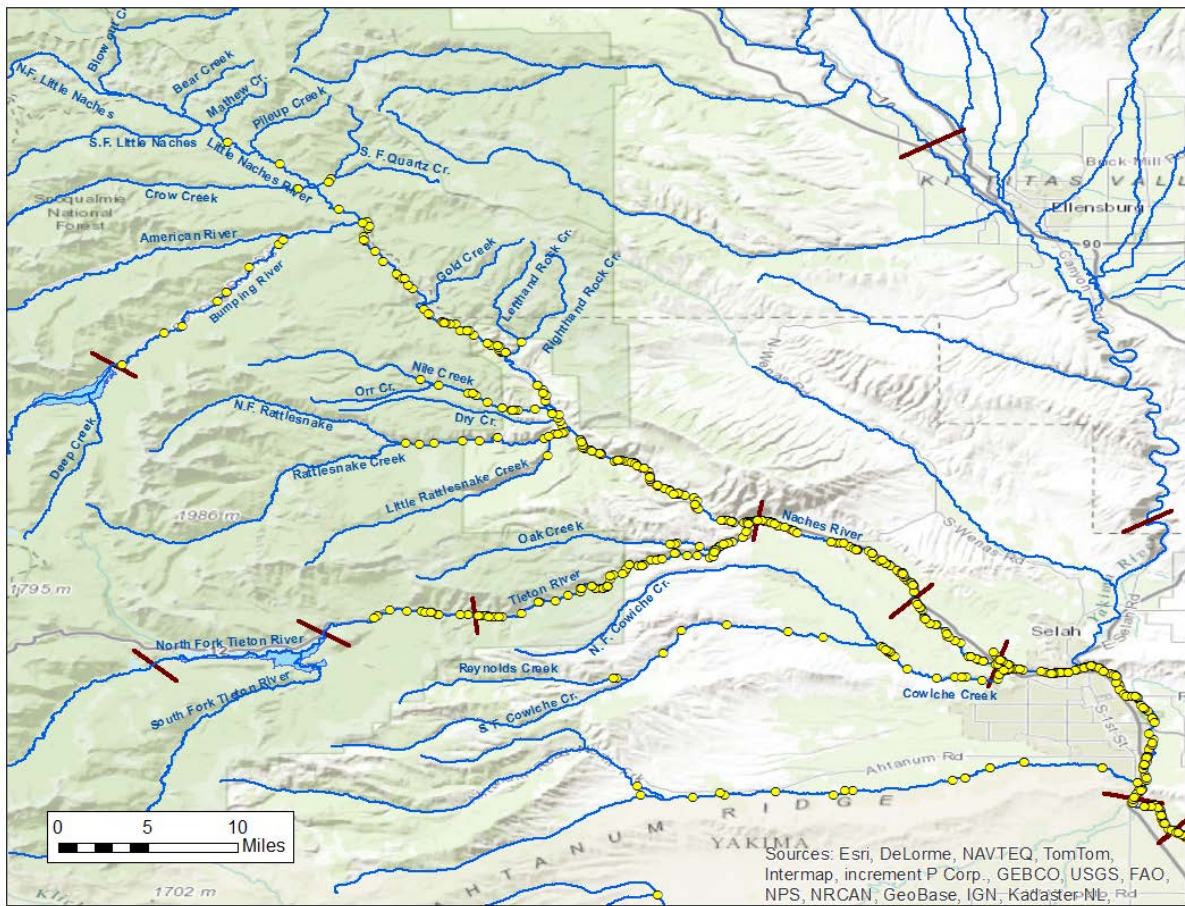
Blowout C
N.F. Little Naches
Bear Creek
Mathew Cr.
Pileup Creek
S.F. Little Naches
Little Naches River
S. F. Quartz Cr.
Crow Creek
Snoqualmie National Forest
American River
Gold Creek
Lefthand Rock Cr.
Righthand Rock Cr.
Bumping River
Nile Creek
Orr Cr.
N.F. Rattlesnake
Dry Cr.
Deep Creek
Rattlesnake Creek
Little Rattlesnake Creek
1986 m
Oak Creek
Naches River
1795 m
Tieton River
N.F. Cowiche Cr.
North Fork Tieton River
Reynolds Creek
South Fork Tieton River
S.F. Cowiche Cr.
Cowiche Creek
Selah
Ahtanum Rd
AHTANUM RIDGE
YAKIMA
1702 m
KITTITAS VALL
Buck Mill
Ellensburg
90
Canyon
S Wenas Rd
Wenas
Yakima River
N 1st St
0 5 10
Miles
Sources: Esri, DeLorme, NAVTEQ, TomTom, Intermap, increment P Corp., GEBCO, USGS, FAO, NPS, NRCAN, GeoBase, IGN, Kadaster NL